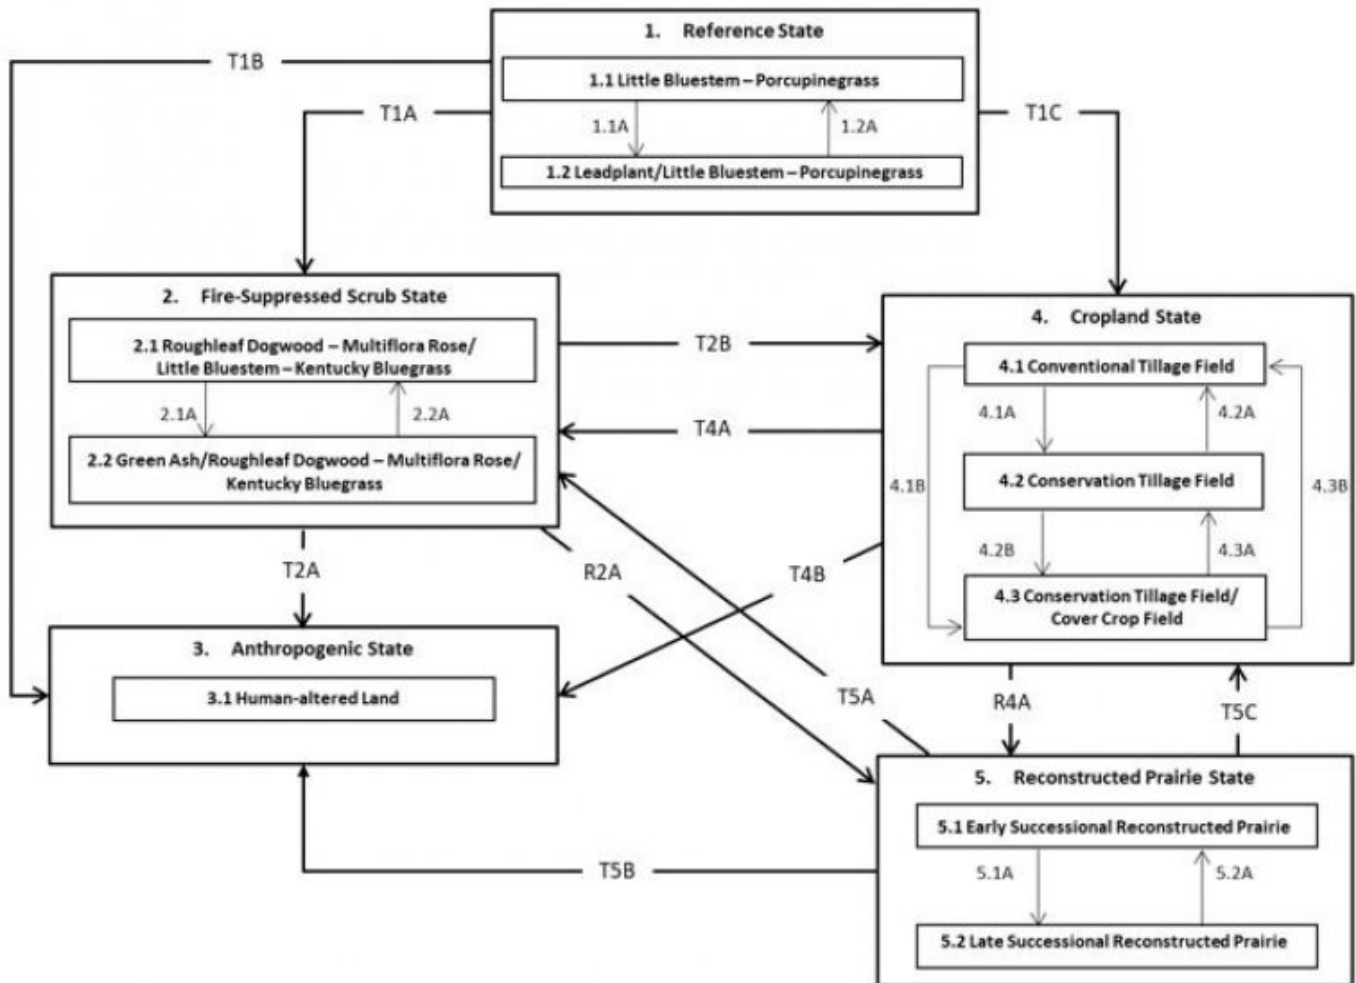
1. Reference State

1.1 Little Bluestem – Porcupinegrass

1.1A

1.2A

1.2 Leadplant/Little Bluestem – Porcupinegrass

T1B

T1A

T1C

2. Fire-Suppressed Scrub State

2.1 Roughleaf Dogwood – Multiflora Rose/ Little Bluestem – Kentucky Bluegrass

2.1A

2.2A

2.2 Green Ash/Roughleaf Dogwood – Multiflora Rose/ Kentucky Bluegrass

T2B

T4A

4. Cropland State

4.1 Conventional Tillage Field

4.1A

4.2A

4.2 Conservation Tillage Field

4.1B

4.3B

4.2B

4.3A

4.3 Conservation Tillage Field/ Cover Crop Field

T2A

R2A

T4B

3. Anthropogenic State

3.1 Human-altered Land

T5A

R4A

T5C

5. Reconstructed Prairie State

5.1 Early Successional Reconstructed Prairie

5.1A

5.2A

5.2 Late Successional Reconstructed Prairie

T5B